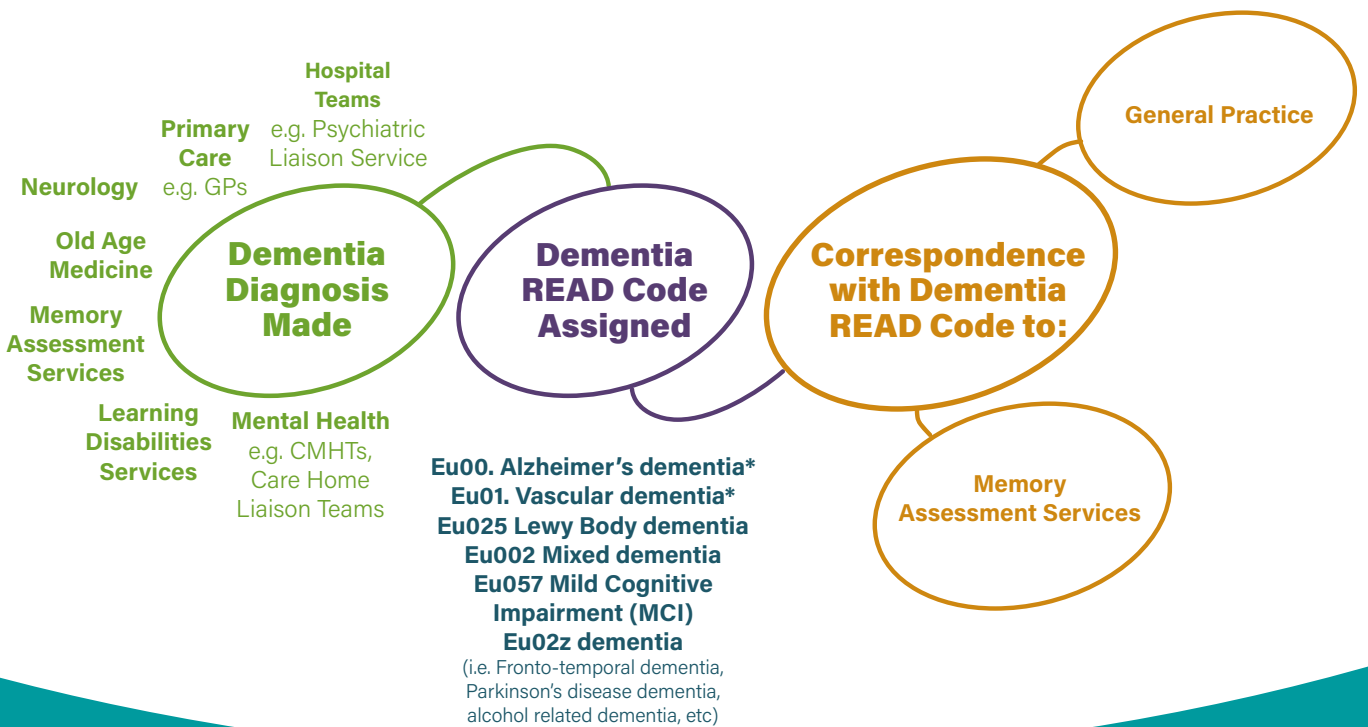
Hospital Teams e.g. Psychiatric Liaison Service

Primary Care e.g. GPs

Neurology

Old Age Medicine

Memory Assessment Services

Learning Disabilities Services

Mental Health e.g. CMHTs, Care Home Liaison Teams

Dementia Diagnosis Made

Dementia READ Code Assigned

Correspondence with Dementia READ Code to:

General Practice

Memory Assessment Services

Eu00. Alzheimer's dementia*
Eu01. Vascular dementia*
Eu025 Lewy Body dementia
Eu002 Mixed dementia
Eu057 Mild Cognitive Impairment (MCI)
Eu02z dementia
(i.e. Fronto-temporal dementia, Parkinson's disease dementia, alcohol related dementia, etc)